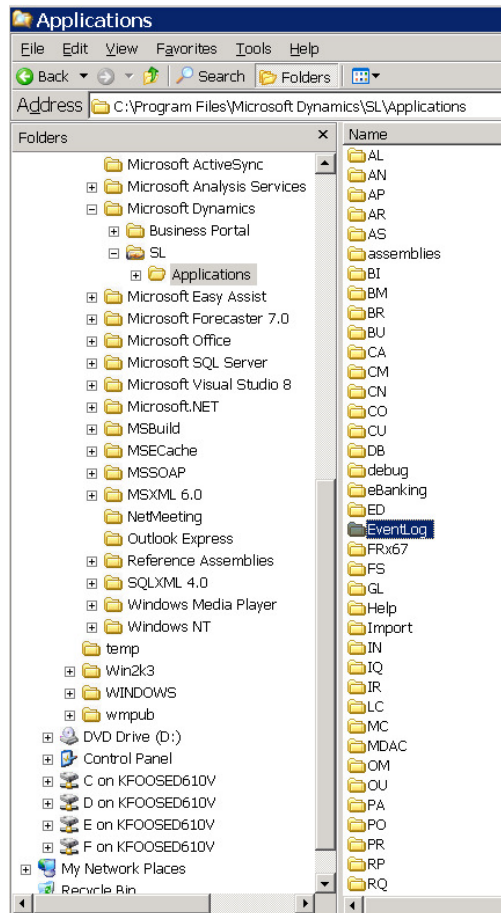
Applications

File Edit View Favorites Tools Help

Back Search Folders

Address C:\Program Files\Microsoft Dynamics\SL\Applications

Folders ×

Microsoft ActiveSync
Microsoft Analysis Services
Microsoft Dynamics
Business Portal
SL
Applications
Microsoft Easy Assist
Microsoft Forecaster 7.0
Microsoft Office
Microsoft SQL Server
Microsoft Visual Studio 8
Microsoft.NET
MSBuild
MSECache
MSSOAP
MSXML 6.0
NetMeeting
Outlook Express
Reference Assemblies
SQLXML 4.0
Windows Media Player
Windows NT
temp
Win2k3
WINDOWS
wmpub
DVD Drive (D:)
Control Panel
C on KFOOSED610V
D on KFOOSED610V
E on KFOOSED610V
F on KFOOSED610V
My Network Places
Recycle Bin

Name
AL
AN
AP
AR
AS
assemblies
BI
BM
BR
BU
CA
CM
CN
CO
CU
DB
debug
eBanking
ED
EventLog
FRx67
FS
GL
Help
Import
IN
IQ
IR
LC
MC
MDAC
OM
OU
PA
PO
PR
RP
RQ